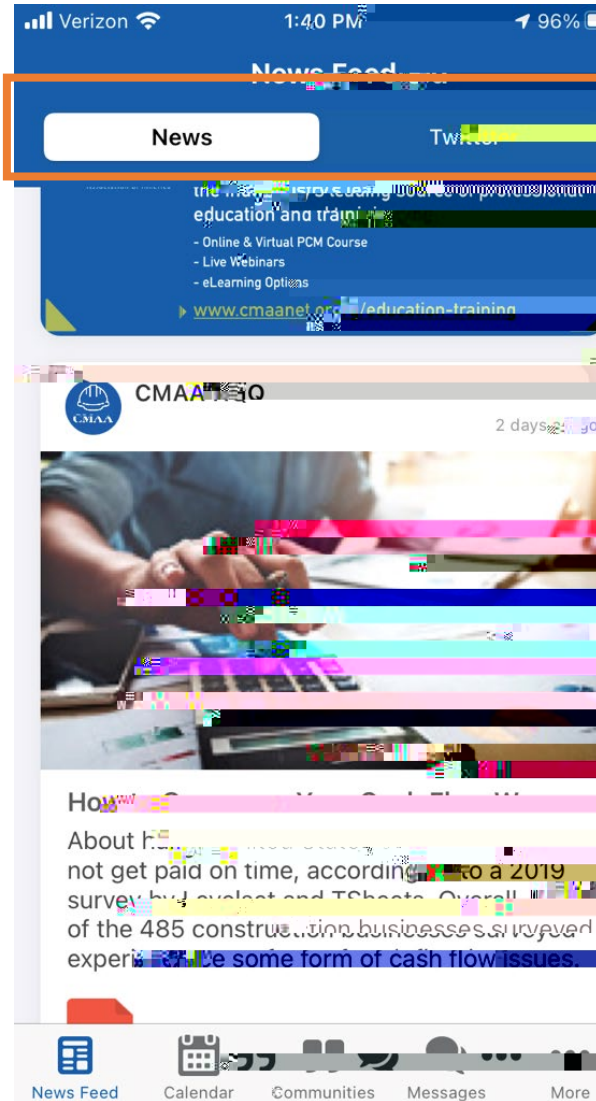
Verizon 1:40 PM 96%

News Feed

News Twitter

the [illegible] source of professional education and training

- Online & Virtual PCM Course
- Live Webinars
- eLearning Options

www.cmaanet.org/education-training

CMAA HQ

CMAA

2 days ago

How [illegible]

About h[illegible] not get paid on time, according to a 2019 survey by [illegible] and TSheets. Overall of the 485 construction businesses surveyed experi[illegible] some form of cash flow issues.

News Feed Calendar Communities Messages More